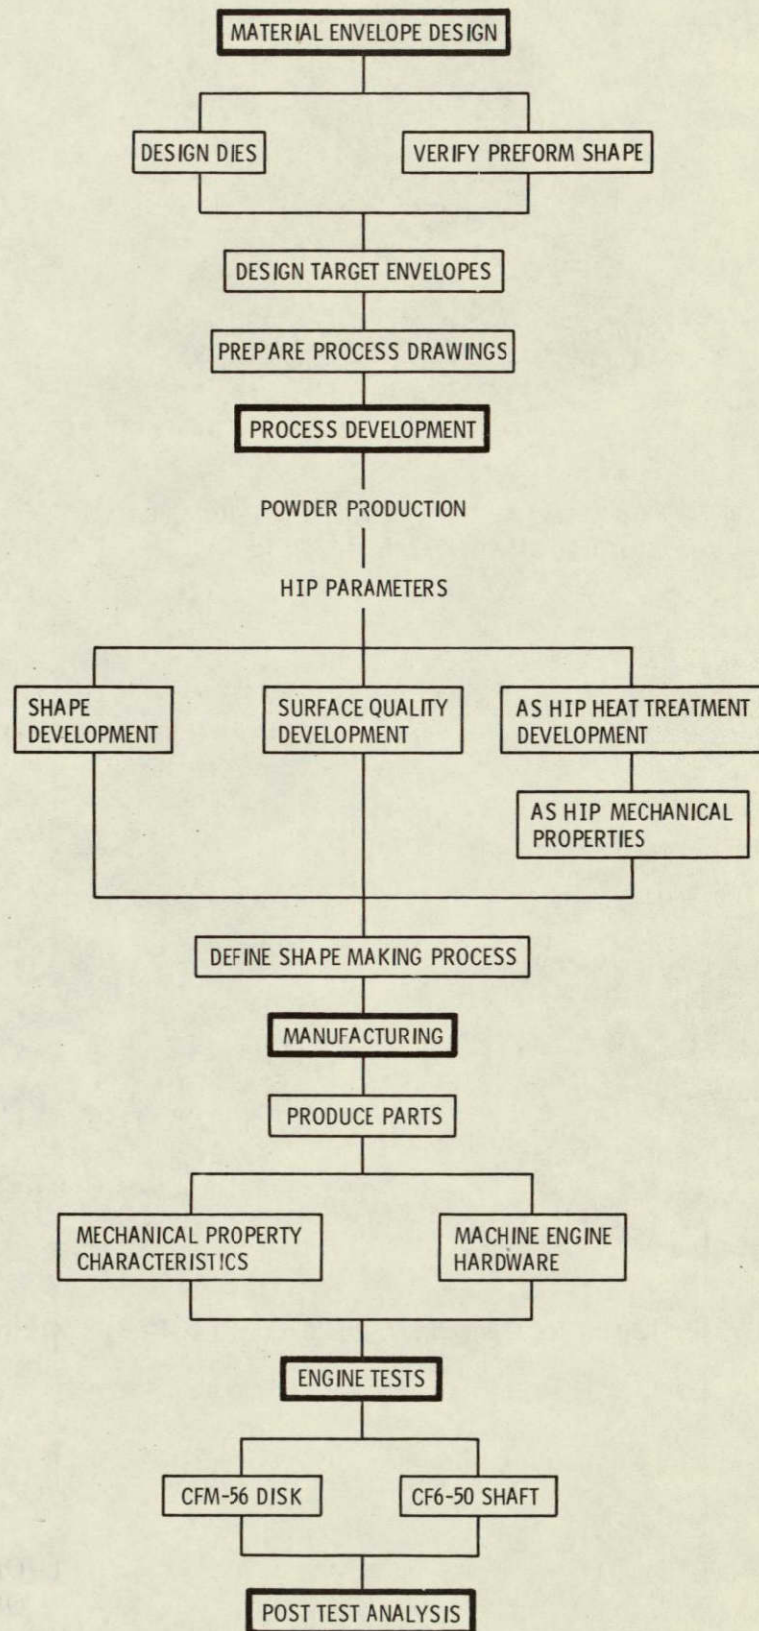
MATERIAL ENVELOPE DESIGN

DESIGN DIES

VERIFY PREFORM SHAPE

DESIGN TARGET ENVELOPES

PREPARE PROCESS DRAWINGS

PROCESS DEVELOPMENT

POWDER PRODUCTION

HIP PARAMETERS

SHAPE DEVELOPMENT

SURFACE QUALITY DEVELOPMENT

AS HIP HEAT TREATMENT DEVELOPMENT

AS HIP MECHANICAL PROPERTIES

DEFINE SHAPE MAKING PROCESS

MANUFACTURING

PRODUCE PARTS

MECHANICAL PROPERTY CHARACTERISTICS

MACHINE ENGINE HARDWARE

ENGINE TESTS

CFM-56 DISK

CF6-50 SHAFT

POST TEST ANALYSIS